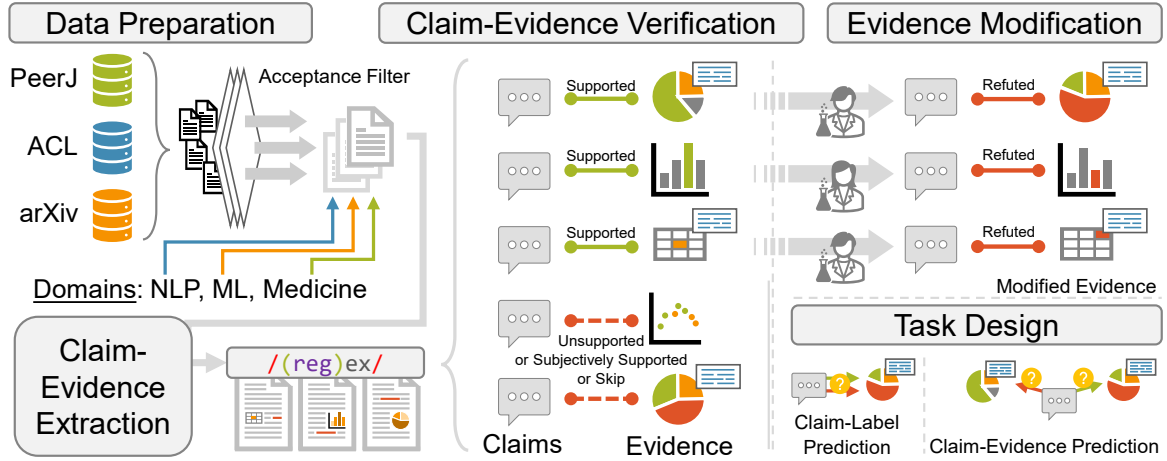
Data Preparation

PeerJ

ACL

arXiv

Acceptance Filter

Domains: NLP, ML, Medicine

Claim-Evidence Extraction

/(reg)ex/

Claim-Evidence Verification

Supported

Supported

Supported

Unsupported or Subjectively Supported or Skip

Claims

Evidence

Evidence Modification

Refuted

Refuted

Refuted

Modified Evidence

Task Design

?

Claim-Label Prediction

? ?

Claim-Evidence Prediction